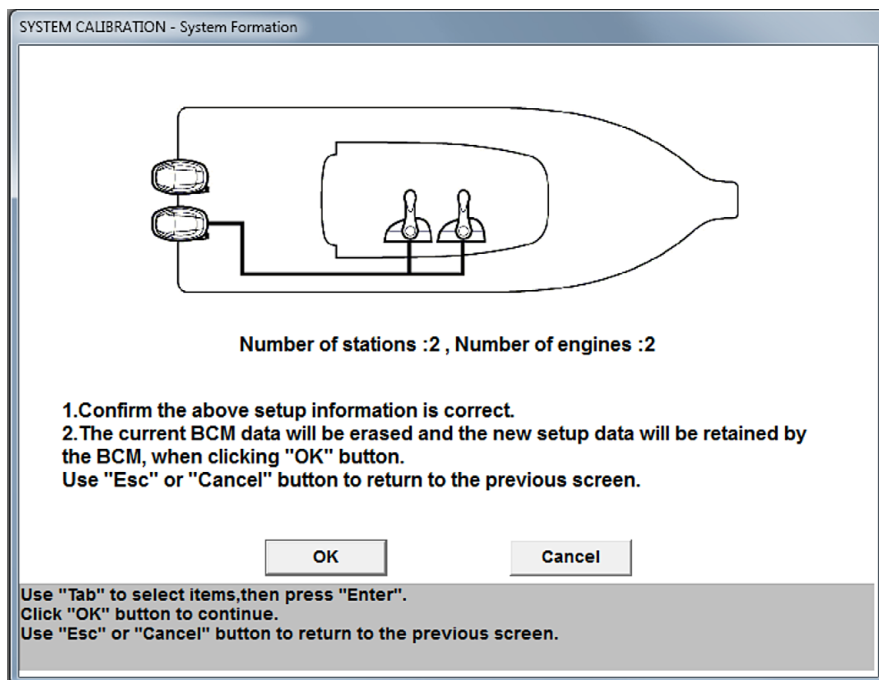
SYSTEM CALIBRATION - System Formation

Number of stations :2 , Number of engines :2

1.Confirm the above setup information is correct.
2.The current BCM data will be erased and the new setup data will be retained by the BCM, when clicking "OK" button.
Use "Esc" or "Cancel" button to return to the previous screen.

OK

Cancel

Use "Tab" to select items,then press "Enter".
Click "OK" button to continue.
Use "Esc" or "Cancel" button to return to the previous screen.